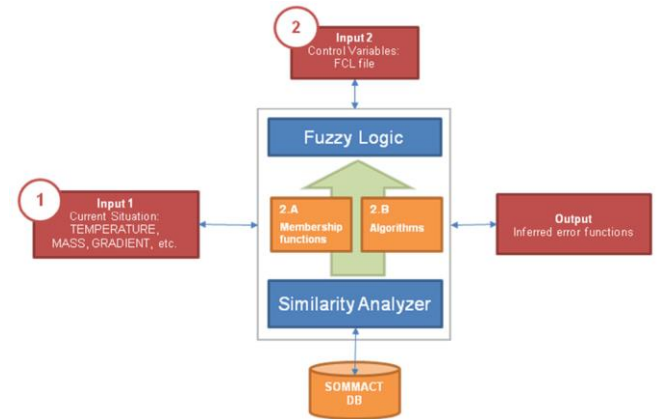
2

Input 2
Control Variables:
FCL file

Fuzzy Logic

1

Input 1
Current Situation:
TEMPERATURE,
MASS, GRADIENT, etc.

2.A
Membership functions

2.B
Algorithms

Output
Inferred error functions

Similarity Analyzer

SOMMACT
DB